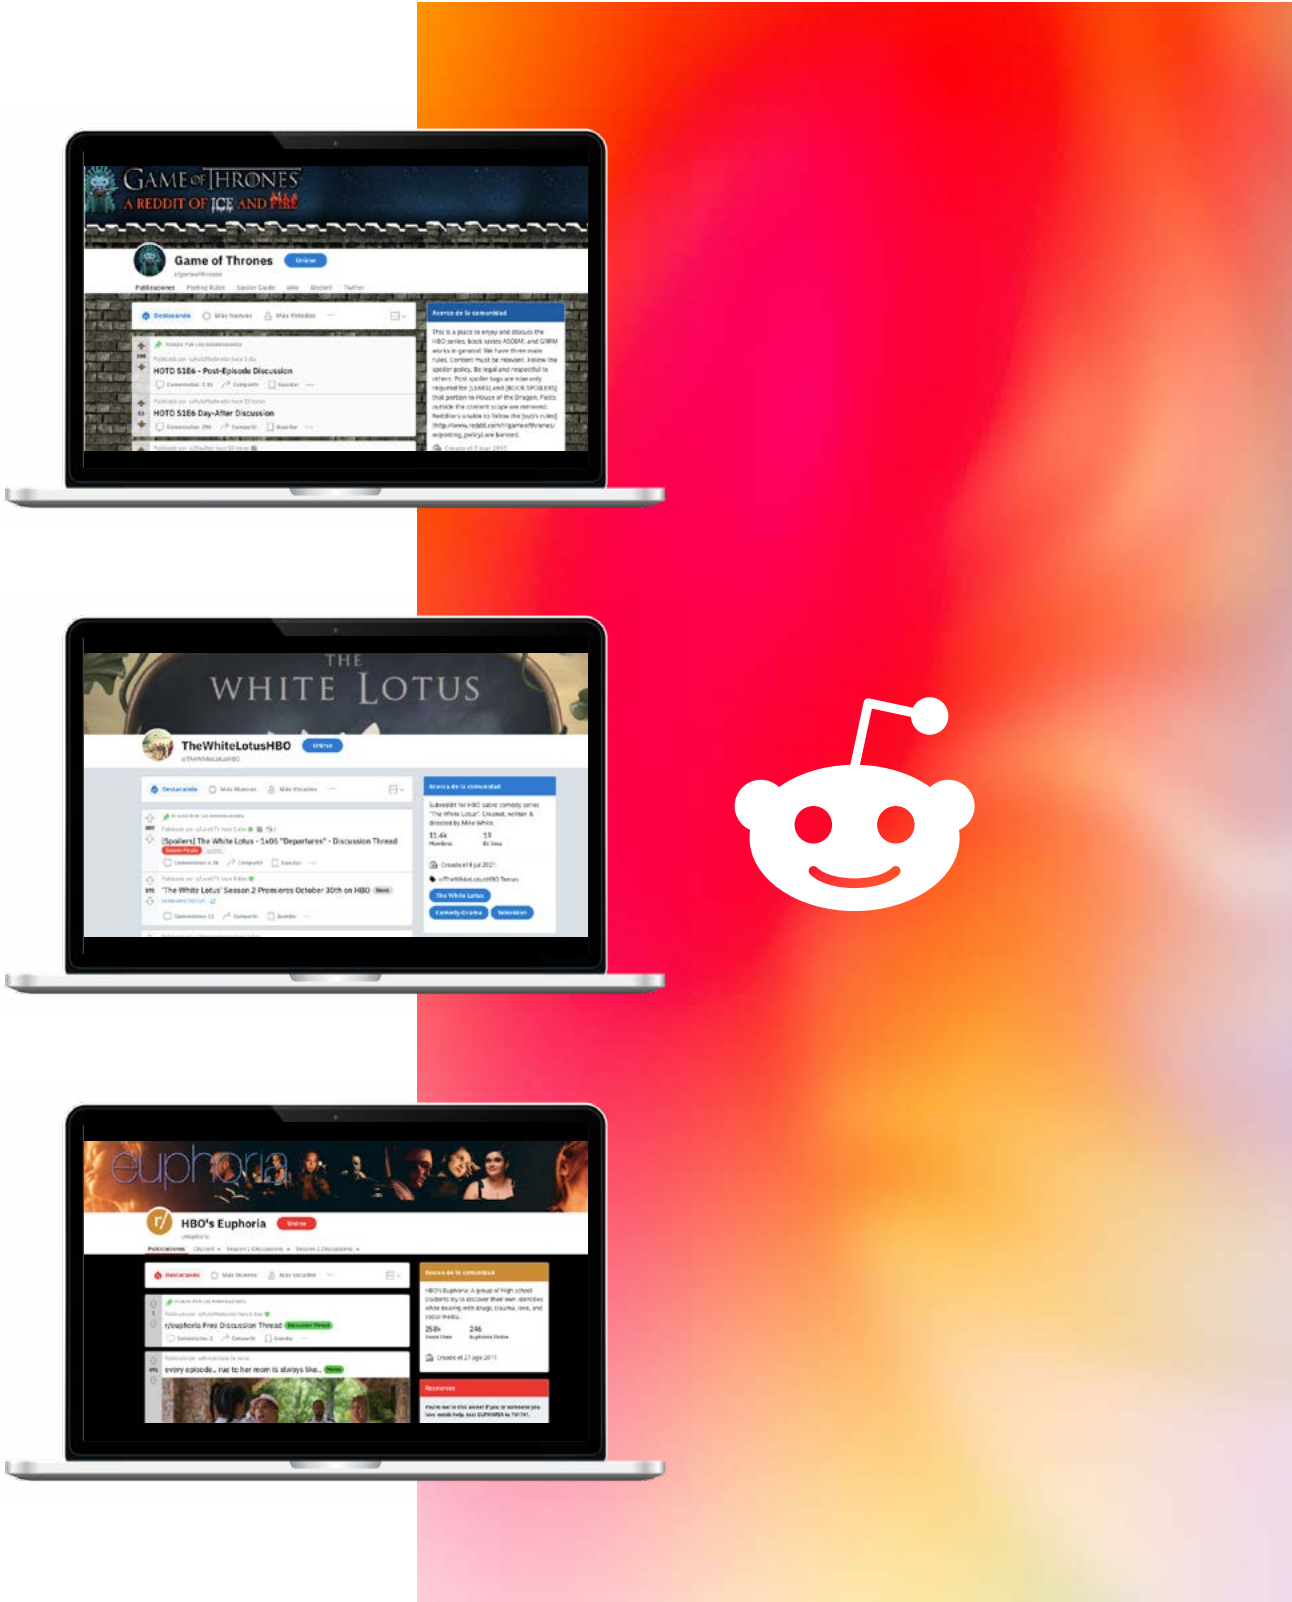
GAME OF THRONES
A REDDIT OF ICE AND FIRE

Game of Thrones Unirse
r/gameofthrones
Publicaciones Posting Rules Spoiler Guide Wiki Discord Twitter

Destacando Más Nuevos Más Votados

HOTD S1E6 - Post-Episode Discussion
HOTD S1E6 Day-After Discussion

Acerca de la comunidad
This is a place to enjoy and discuss the HBO series, book series ASOIAF, and GRRM works in general. We have three main rules. Content must be relevant. Follow the spoiler policy. Be legal and respectful to others. Post spoiler tags are now only required for [LEAKS] and [BOOK SPOILERS] that pertain to House of the Dragon. Posts outside the content scope are removed. Redditors unable to follow the [sub's rules](http://www.reddit.com/r/gameofthrones/wiki/posting_policy) are banned.

THE WHITE LOTUS

TheWhiteLotusHBO Unirse
r/TheWhiteLotusHBO

Destacando Más Nuevos Más Votados

[Spoilers] The White Lotus - 1x06 "Departures" - Discussion Thread
'The White Lotus' Season 2 Premieres October 30th on HBO

Acerca de la comunidad
Subreddit for HBO satire comedy series "The White Lotus". Created, written & directed by Mike White.
11.4k Miembros
15 En línea
Creado el 8 jul 2021
The White Lotus
Comedy-Drama Television

euphoria

HBO's Euphoria Unirse
r/euphoria
Publicaciones

Destacando Más Nuevos Más Votados

r/euphoria Free Discussion Thread Discussion Thread
every episode... rue to her mom is always like... Meme

Acerca de la comunidad
HBO's Euphoria: A group of high school students try to discover their own identities while dealing with drugs, trauma, love, and social media.
268k
246
Creado el 27 ago 2015

Resources